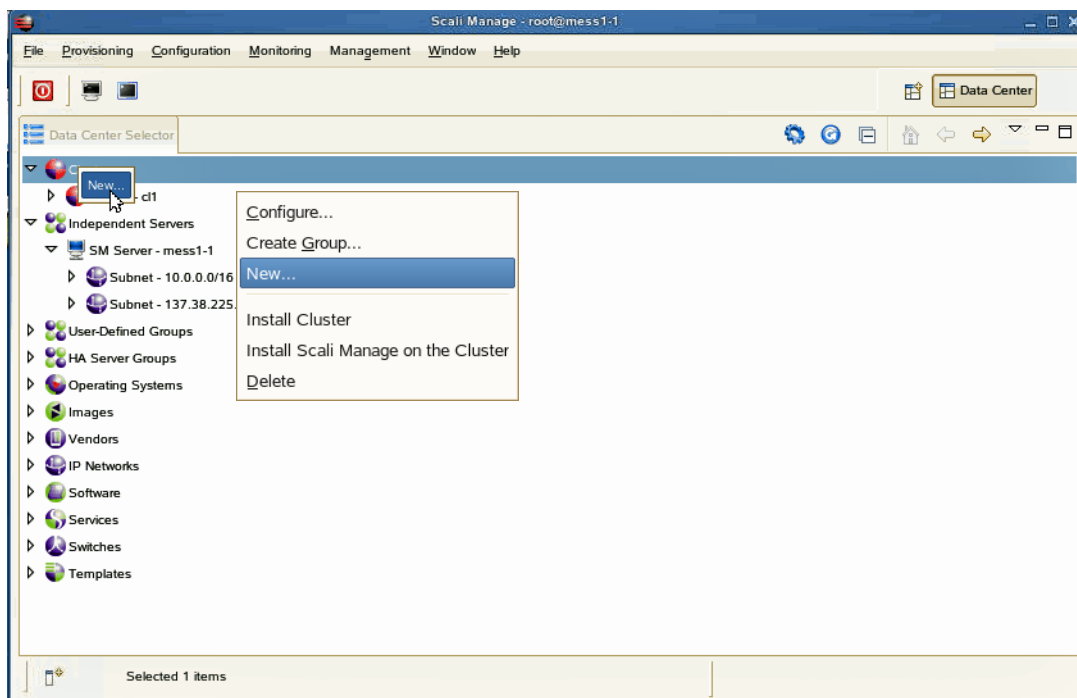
Scali Manage - root@mess1-1

File Provisioning Configuration Monitoring Management Window Help

Data Center

Data Center Selector

C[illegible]
New...
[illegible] cl1
Independent Servers
SM Server - mess1-1
Subnet - 10.0.0.0/16
Subnet - 137.38.225.
User-Defined Groups
HA Server Groups
Operating Systems
Images
Vendors
IP Networks
Software
Services
Switches
Templates

Configure...
Create Group...
New...
Install Cluster
Install Scali Manage on the Cluster
Delete

Selected 1 items